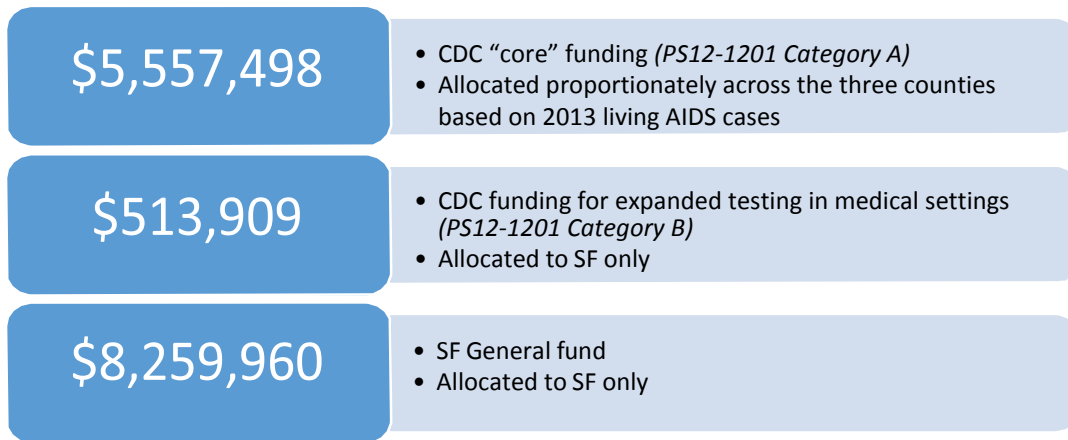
\$5,557,498

- CDC “core” funding *(PS12-1201 Category A)*
- Allocated proportionately across the three counties based on 2013 living AIDS cases

\$513,909

- CDC funding for expanded testing in medical settings *(PS12-1201 Category B)*
- Allocated to SF only

\$8,259,960

- SF General fund
- Allocated to SF only